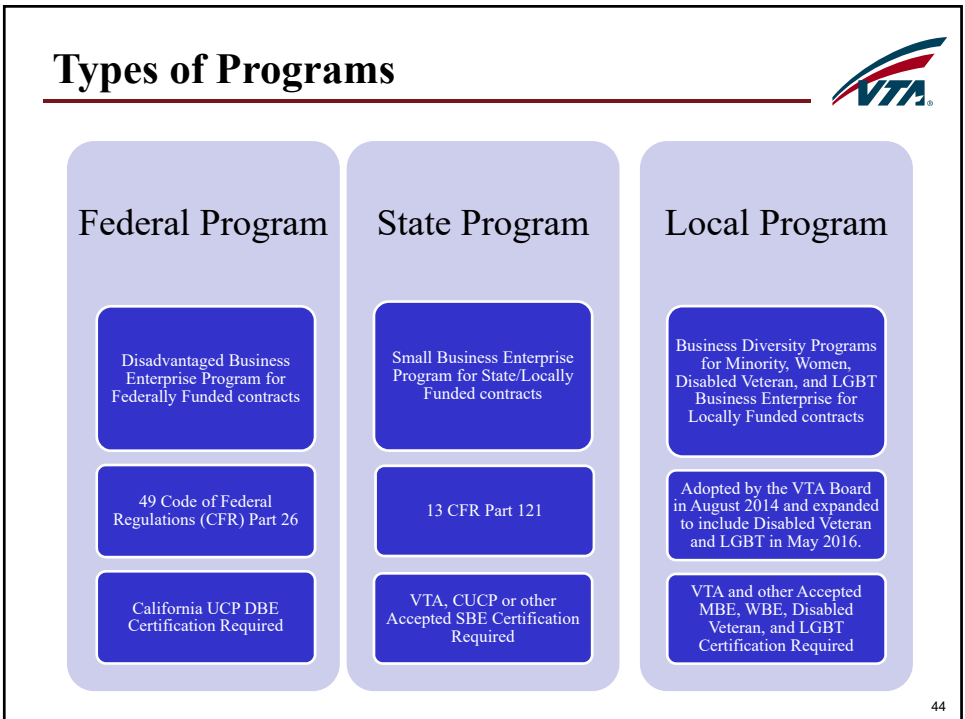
Types of Programs

VTA.

Federal Program

Disadvantaged Business Enterprise Program for Federally Funded contracts

49 Code of Federal Regulations (CFR) Part 26

California UCP DBE Certification Required

State Program

Small Business Enterprise Program for State/Locally Funded contracts

13 CFR Part 121

VTA, CUCP or other Accepted SBE Certification Required

Local Program

Business Diversity Programs for Minority, Women, Disabled Veteran, and LGBT Business Enterprise for Locally Funded contracts

Adopted by the VTA Board in August 2014 and expanded to include Disabled Veteran and LGBT in May 2016.

VTA and other Accepted MBE, WBE, Disabled Veteran, and LGBT Certification Required

44